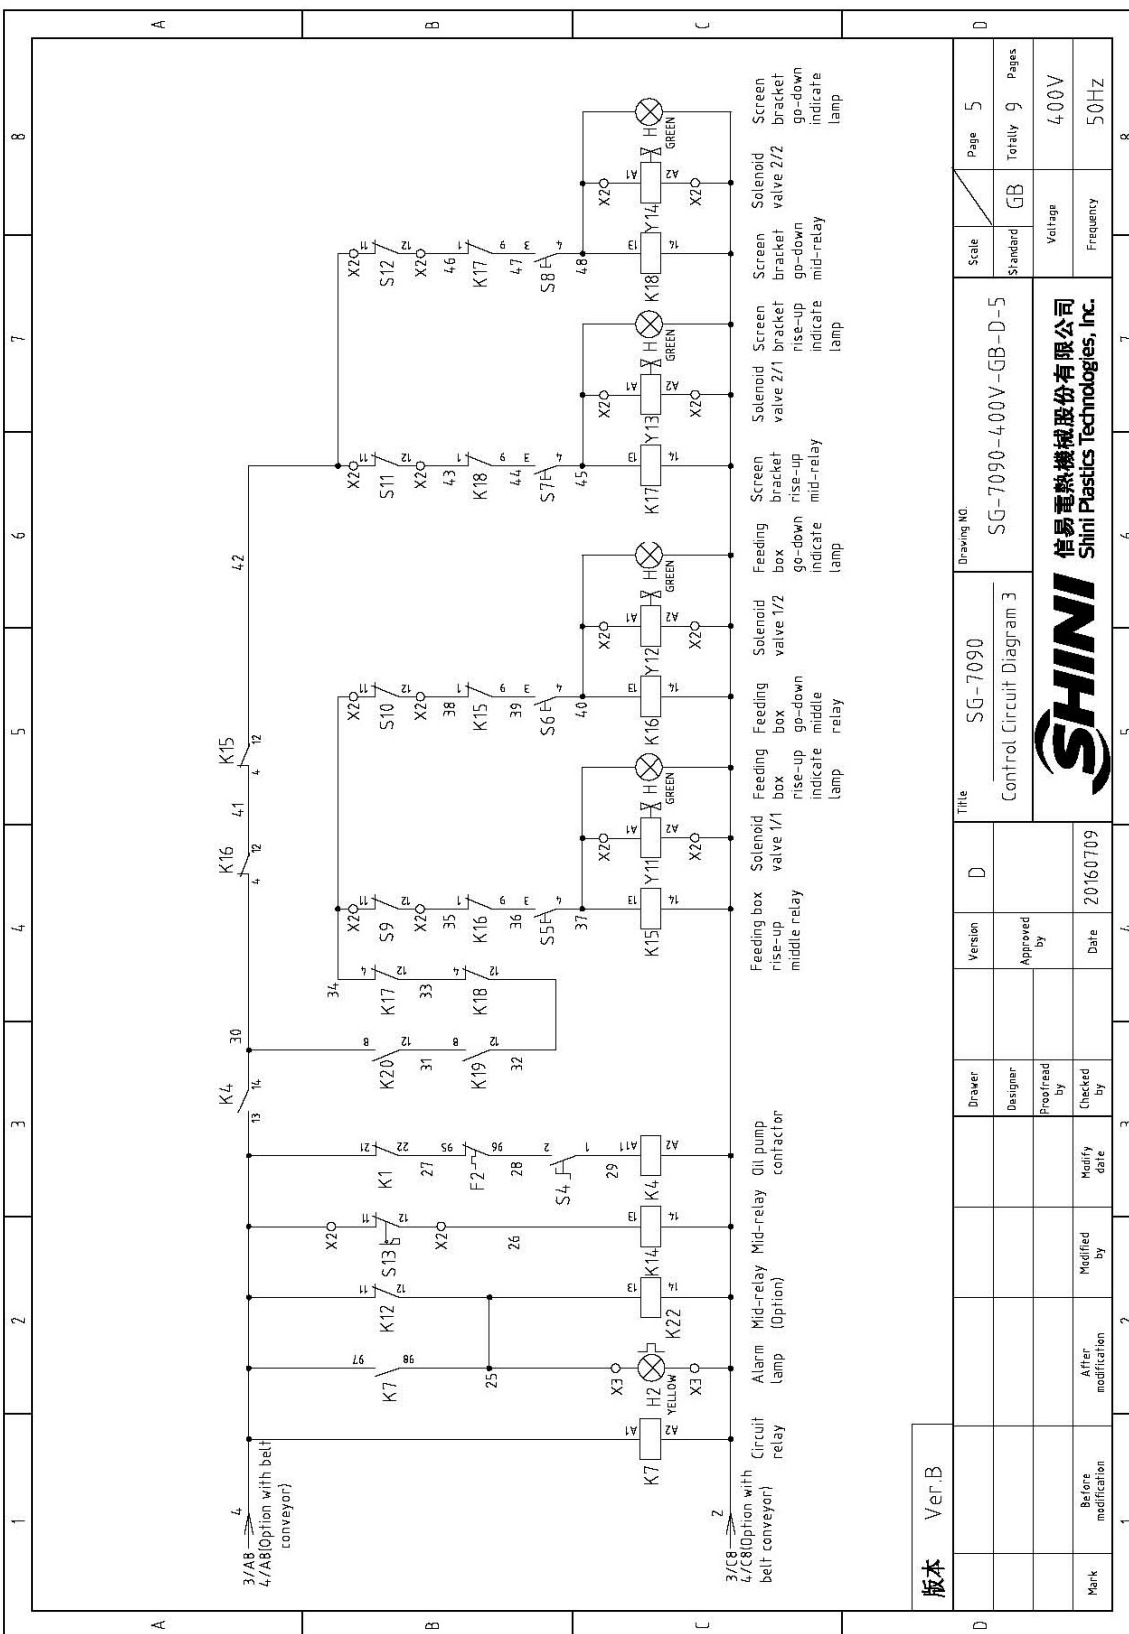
A B C D

1 2 3 4 5 6 7 8

3/AB 4/AB(Option with belt conveyor)
4

3/C8 4/C8(Option with belt conveyor)
2

K7 A1 A2
K7 97 98
25
X3 H2 YELLOW X3
K12 11 12
13 K22 14
X2 S13 11 12 X2
26
13 K14 14
K1 21 22
27
F2 95 96
28
S4 2 1
29
A11 K4 A2
K4 13 14
30
K20 8 12
31
K19 8 12
32
34
K17 4 12
33
K18 4 12
K16 4 12
41
K15 4 12
42

X2 S9 11 12 X2
35
K16 1 9
36
S5 E 4
37
K15 13 14
X2 A1 Y11 A2 X2
H GREEN

X2 S10 11 12 X2
38
K15 1 9
39
S6 E 4
40
K16 13 14
X2 A1 Y12 A2 X2
H GREEN

X2 S11 11 12 X2
43
K18 1 9
44
S7 E 4
45
K17 13 14
X2 A1 Y13 A2 X2
H GREEN

X2 S12 11 12 X2
46
K17 1 9
47
S8 E 4
48
K18 13 14
X2 A1 Y14 A2 X2
H GREEN

Circuit relay
Alarm lamp
Mid-relay (Option)
Mid-relay
Oil pump contactor
Feeding box rise-up middle relay
Solenoid valve 1/1
Feeding box rise-up indicate lamp
Feeding box go-down middle relay
Solenoid valve 1/2
Feeding box go-down indicate lamp
Screen bracket rise-up mid-relay
Solenoid valve 2/1
Screen bracket rise-up indicate lamp
Screen bracket go-down mid-relay
Solenoid valve 2/2
Screen bracket go-down indicate lamp

版本 Ver.B

| Mark | Before modification | After modification | Modified by | Modify date | Checked by | | Date | 20160709 |
|---|---|---|---|---|---|---|---|---|
| | | | | | Proofread by | | Approved by | |
| | | | | | Designer | | | |
| | | | | | Drawer | | Version | D |

Title SG-7090
Control Circuit Diagram 3
Drawing NO. SG-7090-400V-GB-D-5
SHINI 信易電熱機械股份有限公司 Shini Plastics Technologies, Inc.

| Scale | | Page | 5 |
|---|---|---|---|
| Standard | GB | Totally 9 | Pages |
| Voltage | | 400V | |
| Frequency | | 50Hz | |